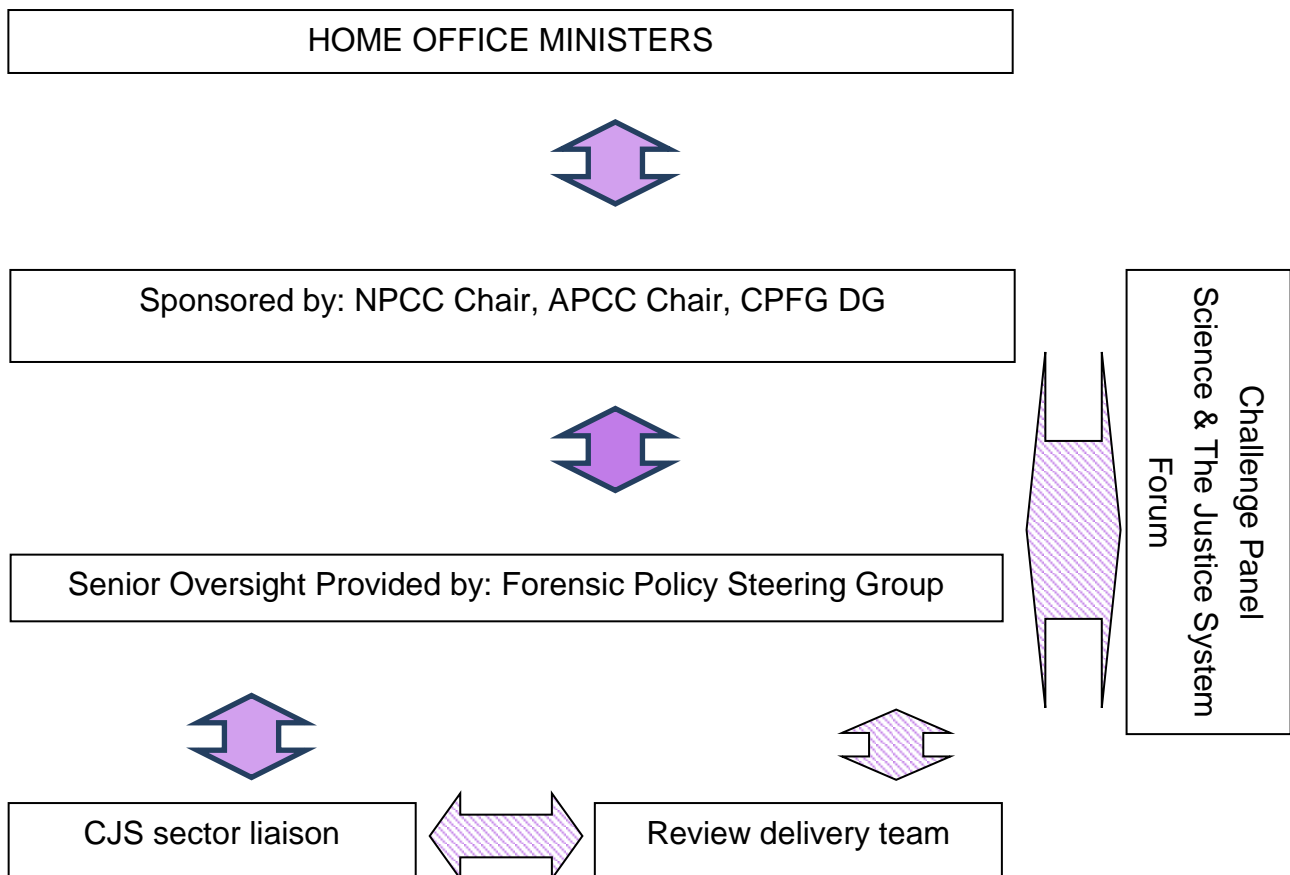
HOME OFFICE MINISTERS

Sponsored by: NPCC Chair, APCC Chair, CPFG DG

Senior Oversight Provided by: Forensic Policy Steering Group

Challenge Panel
Science & The Justice System Forum

CJS sector liaison

Review delivery team